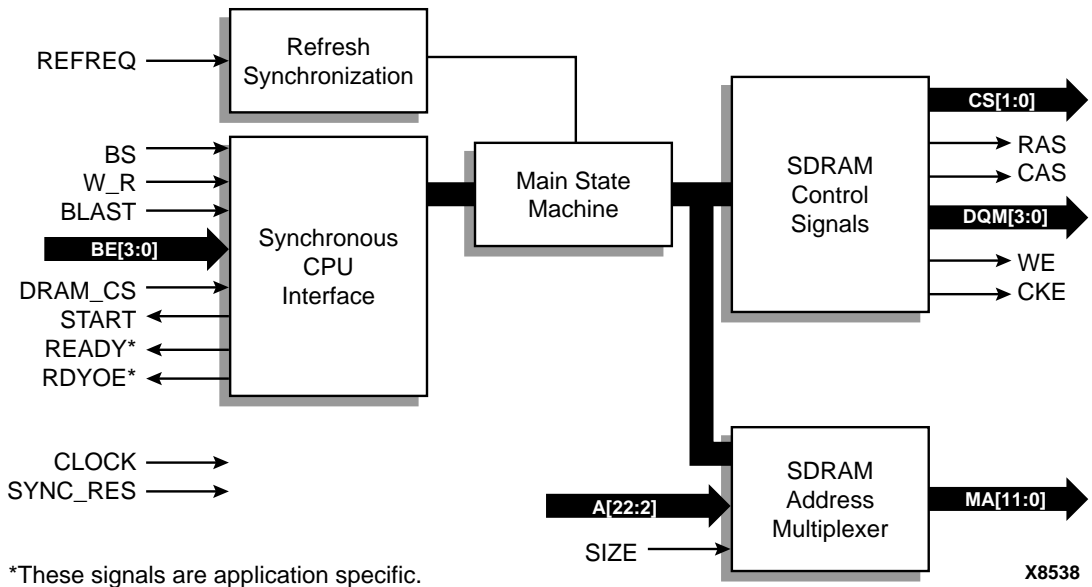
REFREQ

Refresh Synchronization

BS
W_R
BLAST
BE[3:0]
DRAM_CS
START
READY*
RDYOE*

Synchronous CPU Interface

Main State Machine

SDRAM Control Signals

CS[1:0]
RAS
CAS
DQM[3:0]
WE
CKE

CLOCK
SYNC_RES

A[22:2]
SIZE

SDRAM Address Multiplexer

MA[11:0]

*These signals are application specific.

X8538